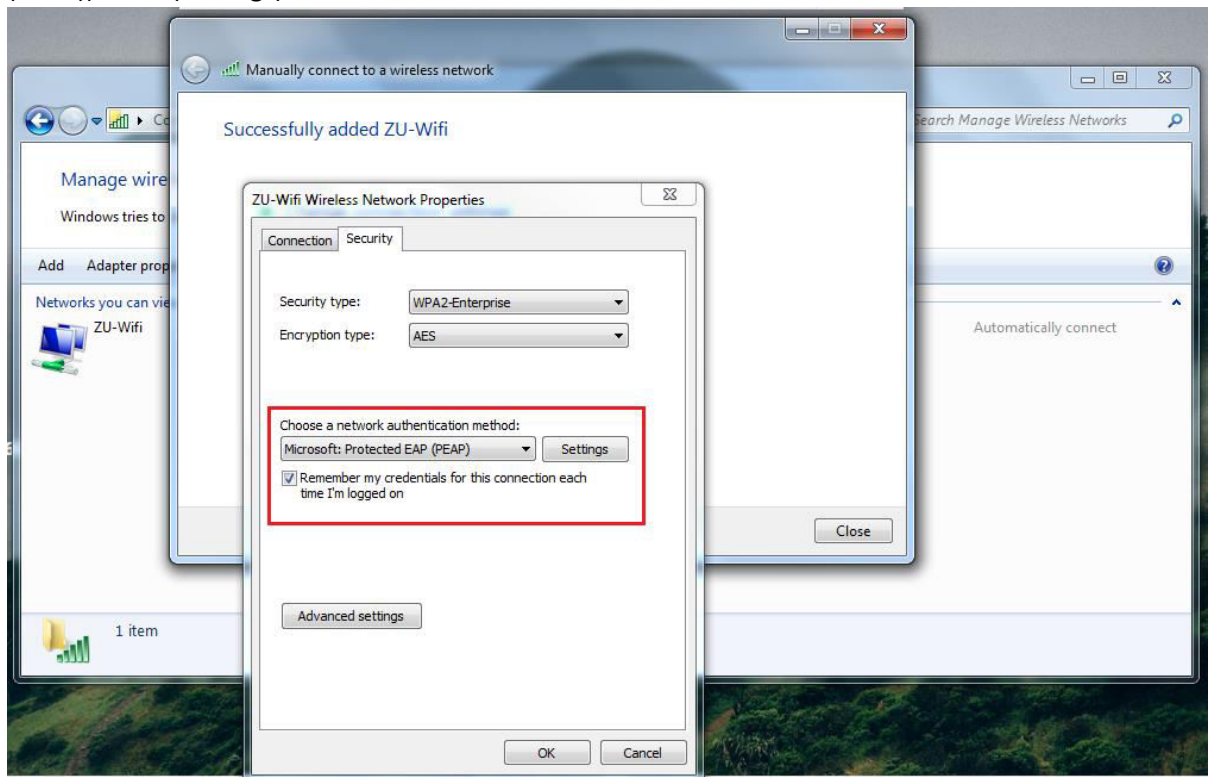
Manually connect to a wireless network

Successfully added ZU-Wifi

Search Manage Wireless Networks

Manage wire

Windows tries to

Add Adapter prop

Networks you can vie

ZU-Wifi

Automatically connect

1 item

ZU-Wifi Wireless Network Properties

Connection Security

Security type: WPA2-Enterprise

Encryption type: AES

Choose a network authentication method:

Microsoft: Protected EAP (PEAP) Settings

Remember my credentials for this connection each time I'm logged on

Advanced settings

Close

OK Cancel